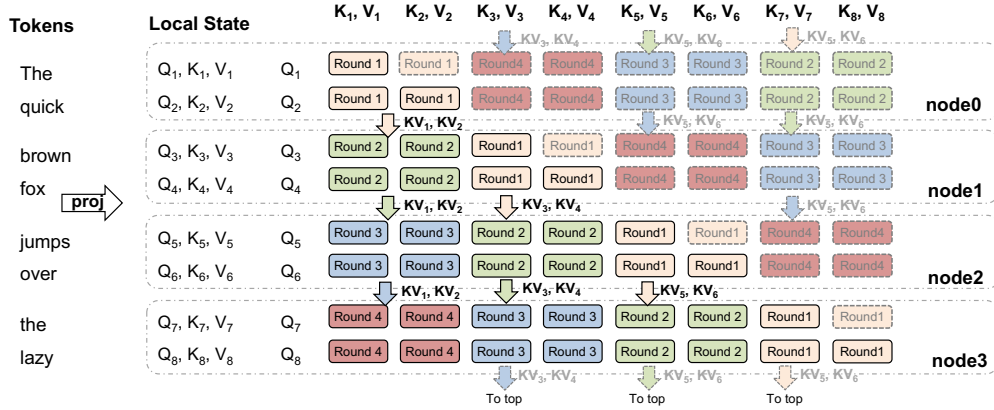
Tokens

Local State

$K_1, V_1$ $K_2, V_2$ $K_3, V_3$ $K_4, V_4$ $K_5, V_5$ $K_6, V_6$ $K_7, V_7$ $K_8, V_8$

$KV_3, KV_4$ $KV_5, KV_6$ $KV_5, KV_6$

The $Q_1, K_1, V_1$ $Q_1$ Round 1 Round 1 Round4 Round4 Round 3 Round 3 Round 2 Round 2

quick $Q_2, K_2, V_2$ $Q_2$ Round 1 Round 1 Round4 Round4 Round 3 Round 3 Round 2 Round 2

node0

$KV_1, KV_2$ $KV_5, KV_6$ $KV_5, KV_6$

brown $Q_3, K_3, V_3$ $Q_3$ Round 2 Round 2 Round1 Round1 Round4 Round4 Round 3 Round 3

fox proj $Q_4, K_4, V_4$ $Q_4$ Round 2 Round 2 Round1 Round1 Round4 Round4 Round 3 Round 3

node1

$KV_1, KV_2$ $KV_3, KV_4$ $KV_5, KV_6$

jumps $Q_5, K_5, V_5$ $Q_5$ Round 3 Round 3 Round 2 Round 2 Round1 Round1 Round4 Round4

over $Q_6, K_6, V_6$ $Q_6$ Round 3 Round 3 Round 2 Round 2 Round1 Round1 Round4 Round4

node2

$KV_1, KV_2$ $KV_3, KV_4$ $KV_5, KV_6$

the $Q_7, K_7, V_7$ $Q_7$ Round 4 Round 4 Round 3 Round 3 Round 2 Round 2 Round1 Round1

lazy $Q_8, K_8, V_8$ $Q_8$ Round 4 Round 4 Round 3 Round 3 Round 2 Round 2 Round1 Round1

node3

$KV_3, KV_4$ $KV_5, KV_6$ $KV_5, KV_6$

To top To top To top